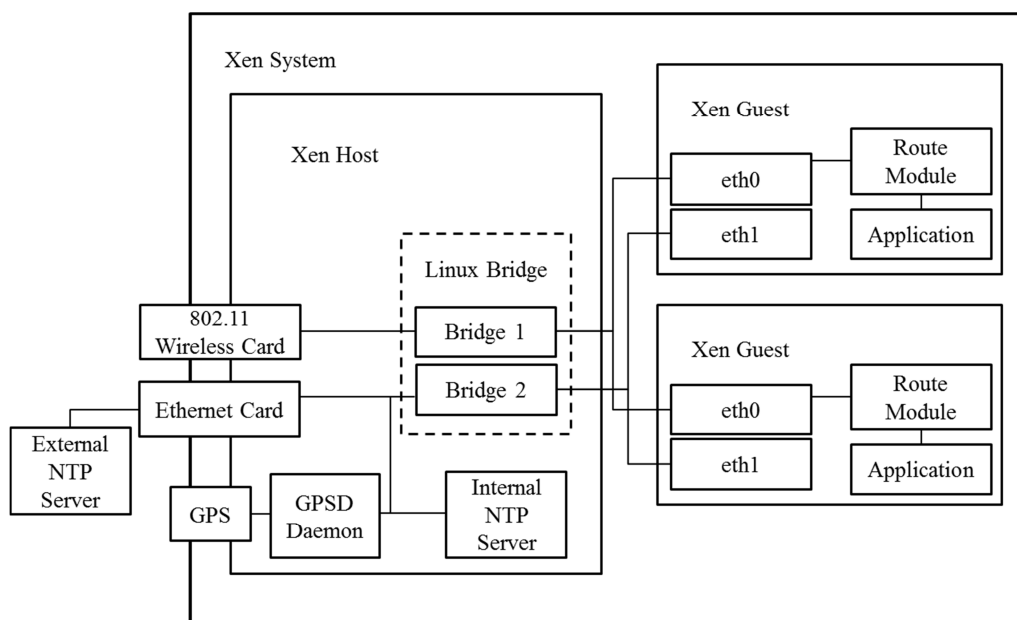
Xen System

Xen Host

Linux Bridge

Bridge 1

Bridge 2

802.11 Wireless Card

Ethernet Card

External NTP Server

GPS

GPSD Daemon

Internal NTP Server

Xen Guest

eth0

eth1

Route Module

Application

Xen Guest

eth0

eth1

Route Module

Application